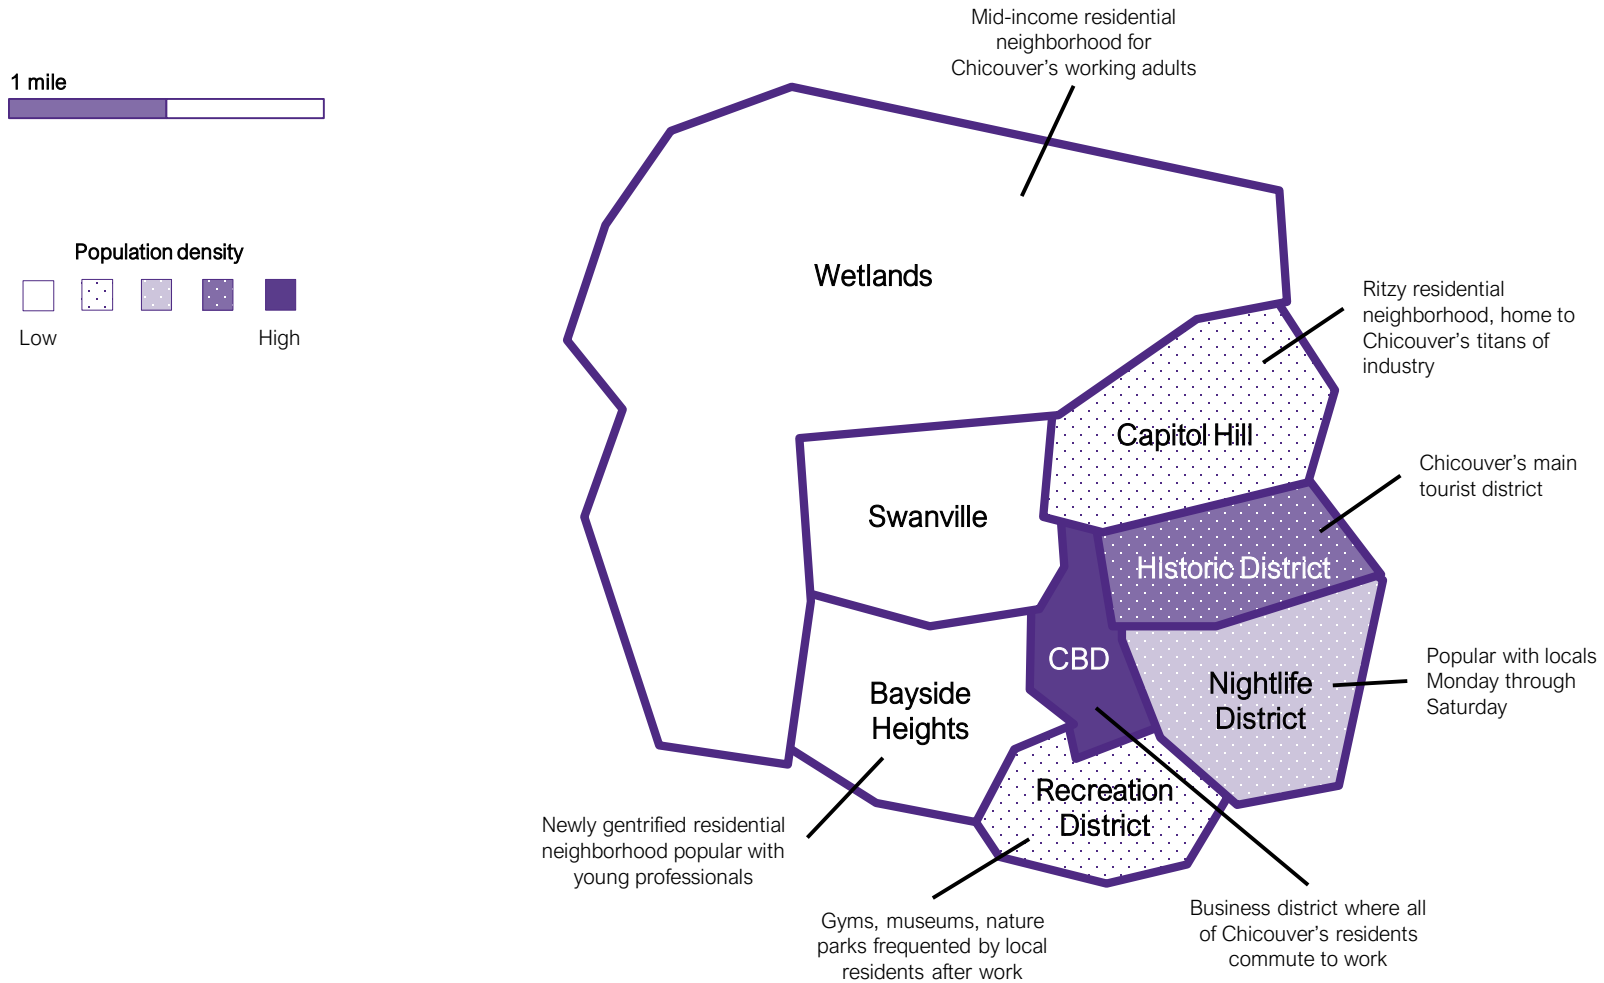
1 mile

Population density

Low

High

Mid-income residential neighborhood for Chicouver's working adults

Wetlands

Ritzy residential neighborhood, home to Chicouver's titans of industry

Capitol Hill

Chicouver's main tourist district

Swanville

Historic District

CBD

Nightlife District

Popular with locals Monday through Saturday

Bayside Heights

Recreation District

Newly gentrified residential neighborhood popular with young professionals

Gyms, museums, nature parks frequented by local residents after work

Business district where all of Chicouver's residents commute to work